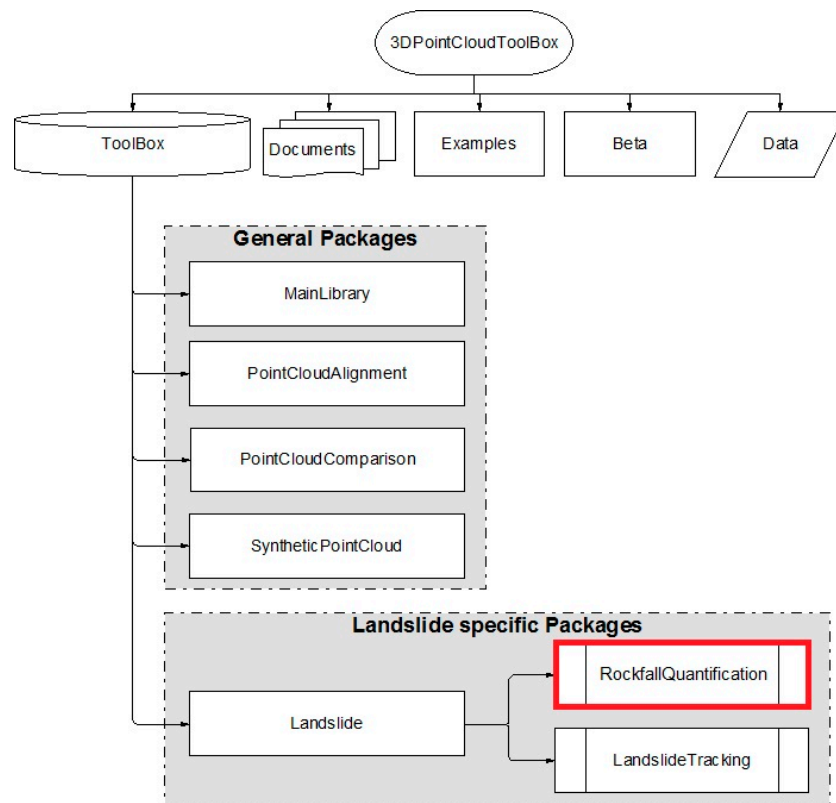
3DPointCloudToolBox

ToolBox

Documents

Examples

Beta

Data

General Packages

MainLibrary

PointCloudAlignment

PointCloudComparison

SyntheticPointCloud

Landslide specific Packages

Landslide

RockfallQuantification

LandslideTracking